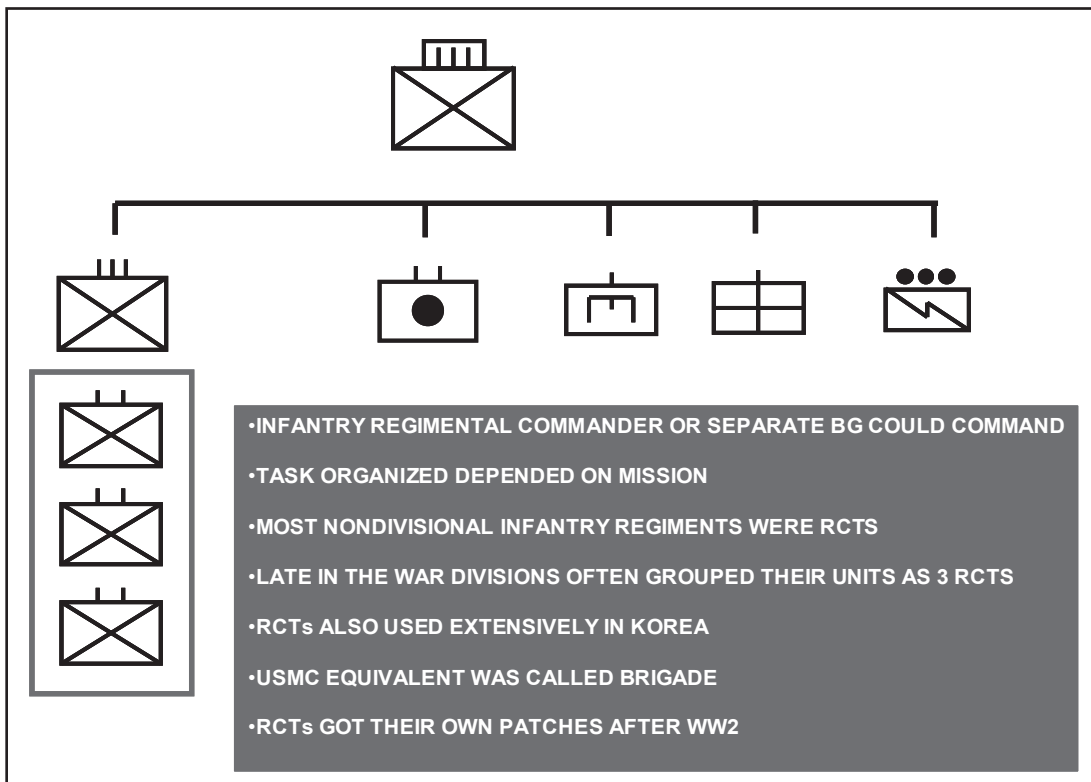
•INFANTRY REGIMENTAL COMMANDER OR SEPARATE BG COULD COMMAND

•TASK ORGANIZED DEPENDED ON MISSION

•MOST NONDIVISIONAL INFANTRY REGIMENTS WERE RCTS

•LATE IN THE WAR DIVISIONS OFTEN GROUPED THEIR UNITS AS 3 RCTS

•RCTs ALSO USED EXTENSIVELY IN KOREA

•USMC EQUIVALENT WAS CALLED BRIGADE

•RCTs GOT THEIR OWN PATCHES AFTER WW2